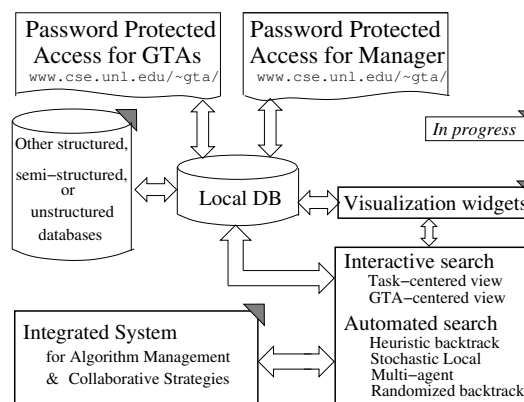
Password Protected Access for GTAs
www.cse.unl.edu/~gta/

Password Protected Access for Manager
www.cse.unl.edu/~gta/

In progress

Other structured, semi−structured, or unstructured databases

Local DB

Visualization widgets

Interactive search
Task−centered view
GTA−centered view

Automated search
Heuristic backtrack
Stochastic Local
Multi−agent
Randomized backtrack

Integrated System
for Algorithm Management
& Collaborative Strategies